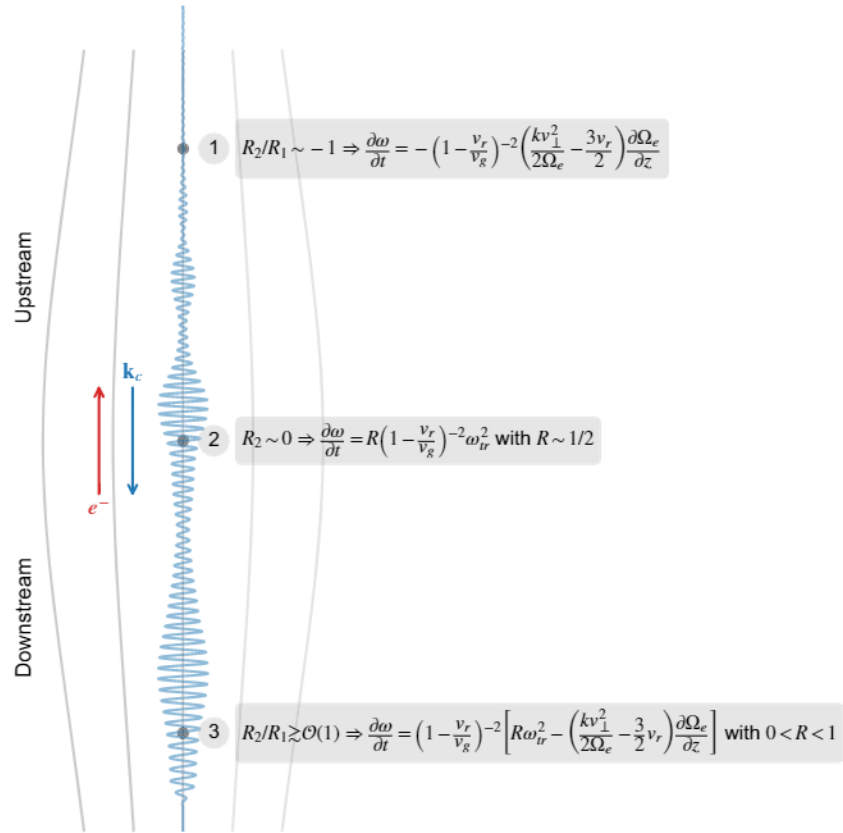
Upstream

Downstream

$\mathbf{k}_c$

$e^-$

1 $R_2/R_1 \sim -1 \Rightarrow \frac{\partial \omega}{\partial t} = -\left(1-\frac{v_r}{v_g}\right)^{-2}\left(\frac{kv_\perp^2}{2\Omega_e} - \frac{3v_r}{2}\right)\frac{\partial \Omega_e}{\partial z}$

2 $R_2 \sim 0 \Rightarrow \frac{\partial \omega}{\partial t} = R\left(1-\frac{v_r}{v_g}\right)^{-2}\omega_{tr}^2$ with $R \sim 1/2$

3 $R_2/R_1 \gtrsim \mathcal{O}(1) \Rightarrow \frac{\partial \omega}{\partial t} = \left(1-\frac{v_r}{v_g}\right)^{-2}\left[R\omega_{tr}^2 - \left(\frac{kv_\perp^2}{2\Omega_e} - \frac{3}{2}v_r\right)\frac{\partial \Omega_e}{\partial z}\right]$ with $0 < R < 1$